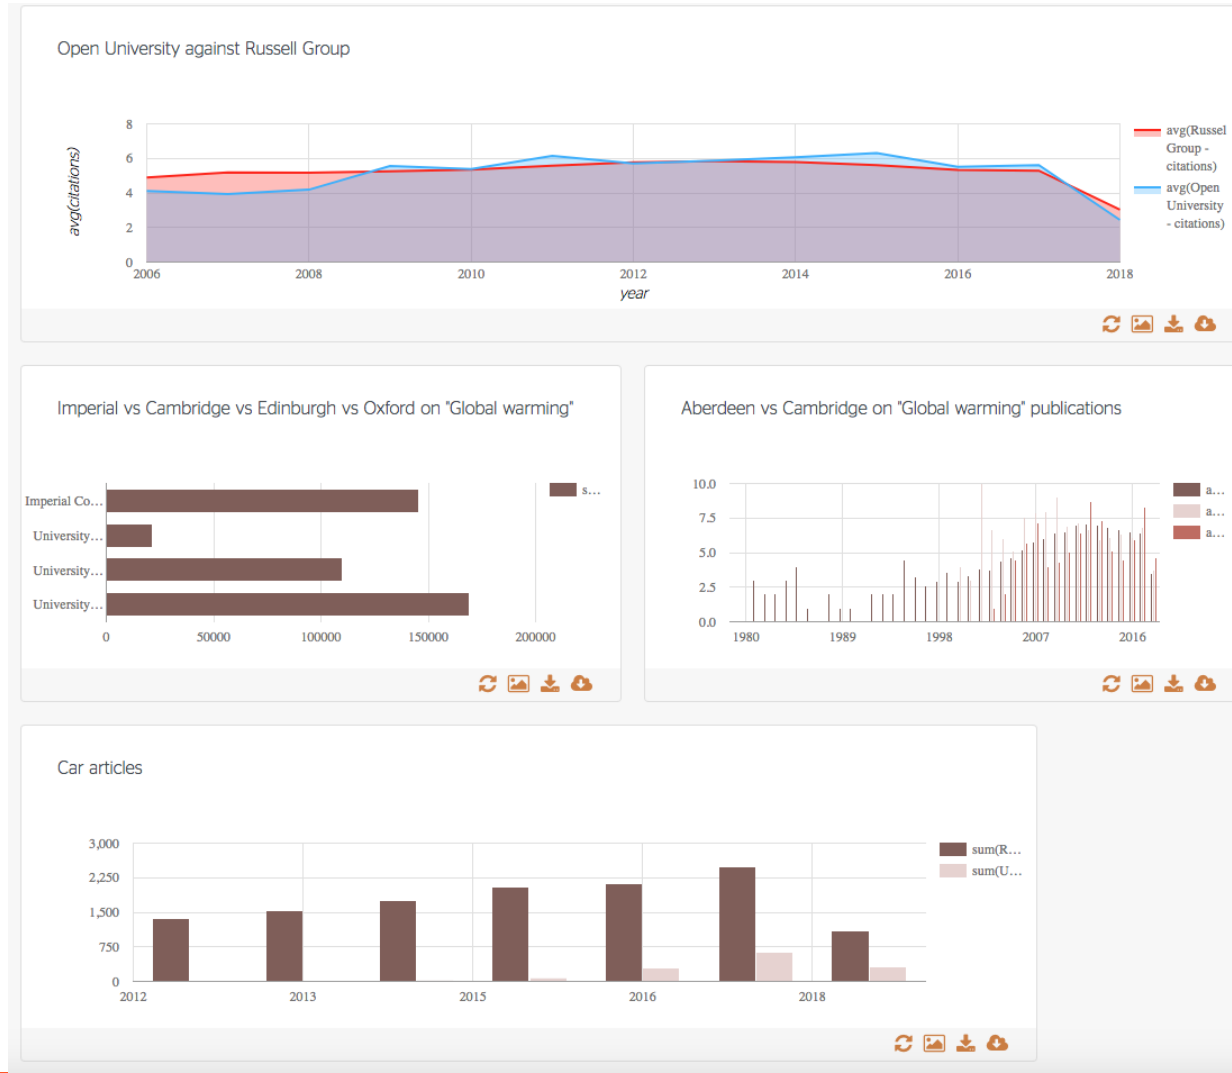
Open University against Russell Group

avg(citations)

8
6
4
2
0

2006 2008 2010 2012 2014 2016 2018

year

avg(Russel Group - citations)
avg(Open University - citations)

Imperial vs Cambridge vs Edinburgh vs Oxford on "Global warming"

Imperial Co…
University…
University…
University…

0 50000 100000 150000 200000

s…

Aberdeen vs Cambridge on "Global warming" publications

10.0
7.5
5.0
2.5
0.0

1980 1989 1998 2007 2016

a…
a…
a…

Car articles

3,000
2,250
1,500
750
0

2012 2013 2015 2016 2018

sum(R…
sum(U…